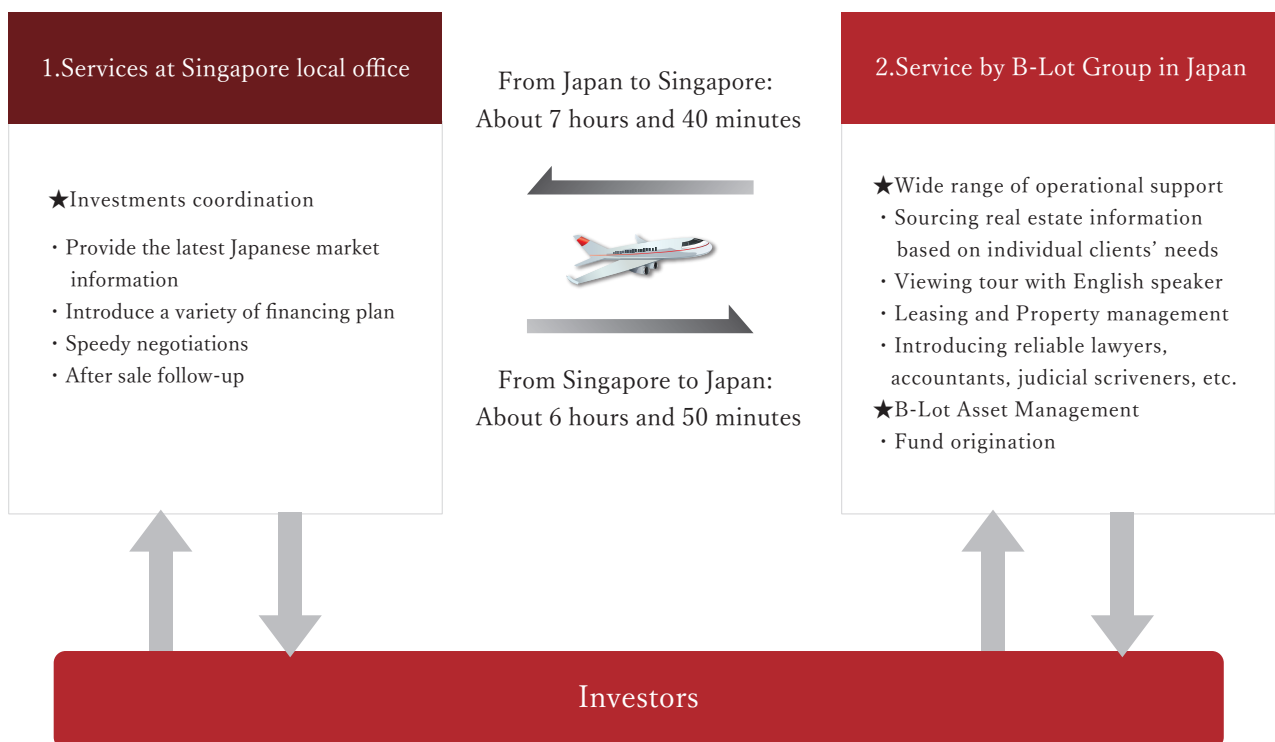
1.Services at Singapore local office

★Investments coordination

・Provide the latest Japanese market information
・Introduce a variety of financing plan
・Speedy negotiations
・After sale follow-up

From Japan to Singapore:
About 7 hours and 40 minutes

From Singapore to Japan:
About 6 hours and 50 minutes

2.Service by B-Lot Group in Japan

★Wide range of operational support
・Sourcing real estate information based on individual clients' needs
・Viewing tour with English speaker
・Leasing and Property management
・Introducing reliable lawyers, accountants, judicial scriveners, etc.
★B-Lot Asset Management
・Fund origination

Investors